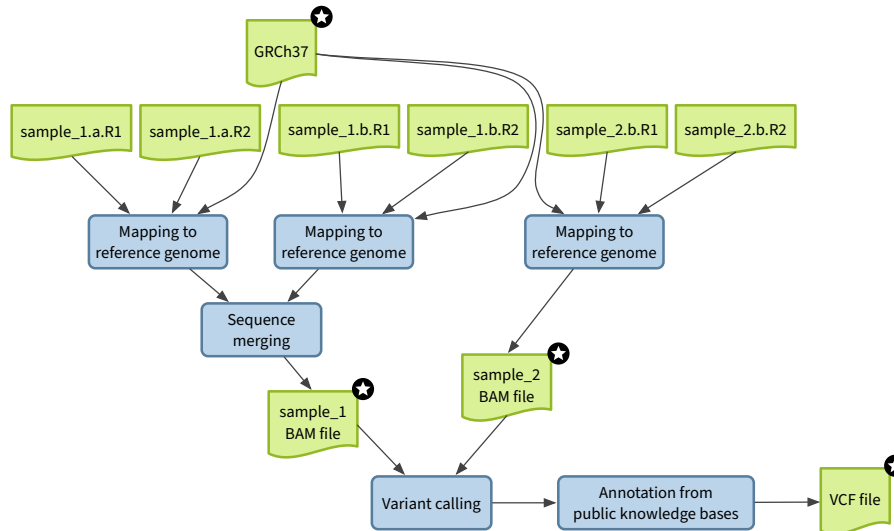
GRCh37

sample_1.a.R1

sample_1.a.R2

sample_1.b.R1

sample_1.b.R2

sample_2.b.R1

sample_2.b.R2

Mapping to reference genome

Mapping to reference genome

Mapping to reference genome

Sequence merging

sample_2 BAM file

sample_1 BAM file

Variant calling

Annotation from public knowledge bases

VCF file